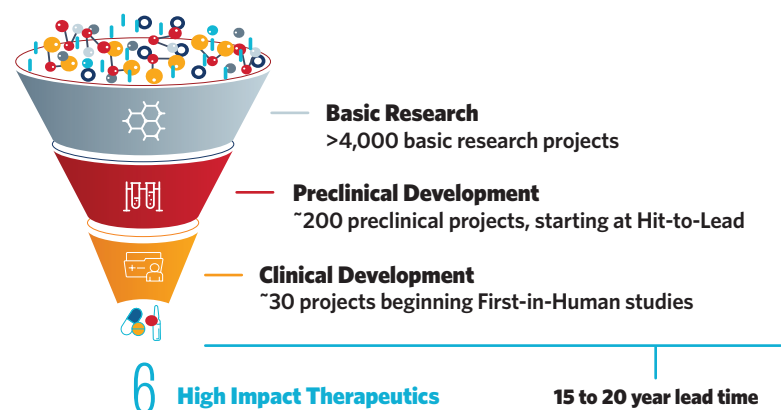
Basic Research
>4,000 basic research projects

Preclinical Development
˜200 preclinical projects, starting at Hit-to-Lead

Clinical Development
˜30 projects beginning First-in-Human studies

6 High Impact Therapeutics

15 to 20 year lead time